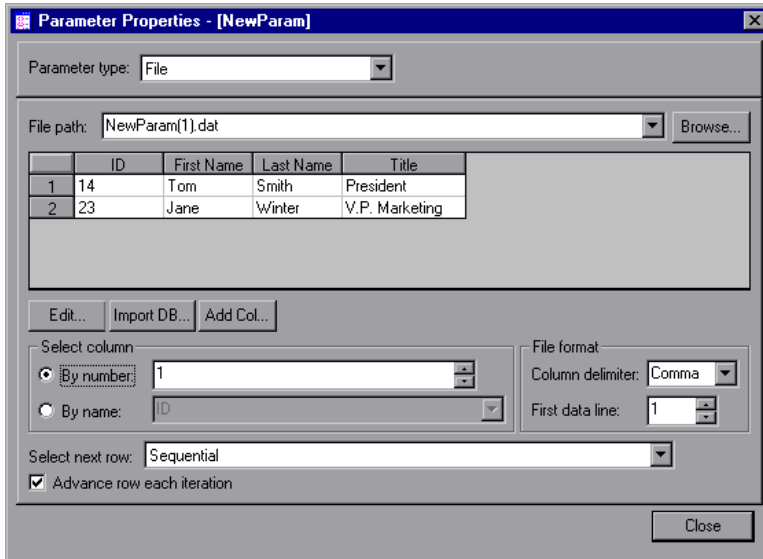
Parameter Properties - [NewParam]

Parameter type: File

File path: NewParam(1).dat Browse...

| | ID | First Name | Last Name | Title |
|---|---|---|---|---|
| 1 | 14 | Tom | Smith | President |
| 2 | 23 | Jane | Winter | V.P. Marketing |

Edit... Import DB... Add Col...

Select column
By number: 1
By name: ID

File format
Column delimiter: Comma
First data line: 1

Select next row: Sequential
Advance row each iteration

Close